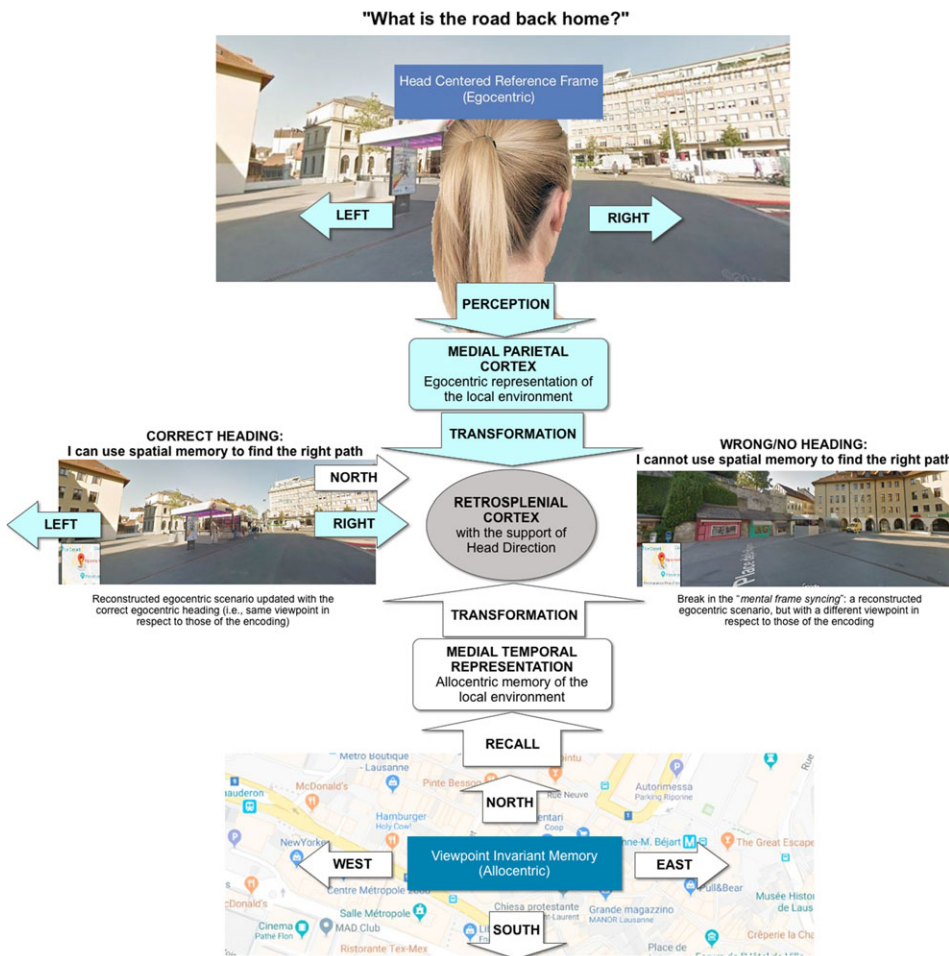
"What is the road back home?"

Head Centered Reference Frame
(Egocentric)

LEFT

RIGHT

PERCEPTION

MEDIAL PARIETAL CORTEX
Egocentric representation of the local environment

TRANSFORMATION

CORRECT HEADING:
I can use spatial memory to find the right path

NORTH

LEFT

RIGHT

RETROSPLENIAL CORTEX
with the support of Head Direction

WRONG/NO HEADING:
I cannot use spatial memory to find the right path

Reconstructed egocentric scenario updated with the correct egocentric heading (i.e., same viewpoint in respect to those of the encoding)

Break in the "*mental frame syncing*": a reconstructed egocentric scenario, but with a different viewpoint in respect to those of the encoding

TRANSFORMATION

MEDIAL TEMPORAL REPRESENTATION
Allocentric memory of the local environment

RECALL

Metro Boutique - Lausanne

McDonald's

Pinte Besson

Rue Neuve

Autorimessa Parking Riponne

Hamburger Holy Cow!

NORTH

Coop

NewYorker

Viewpoint Invariant Memory
(Allocentric)

The Great Escape

WEST

EAST

Centre Métropole

Pull&Bear

Musée Histor de Laus

Salle Métropole

Chiesa protestante

Grande magazzino MANOR Lausanne

Cinema Pathé Flon

MAD Club

SOUTH

Ristorante Tex-Mex

Crêperie la Cha

Place de